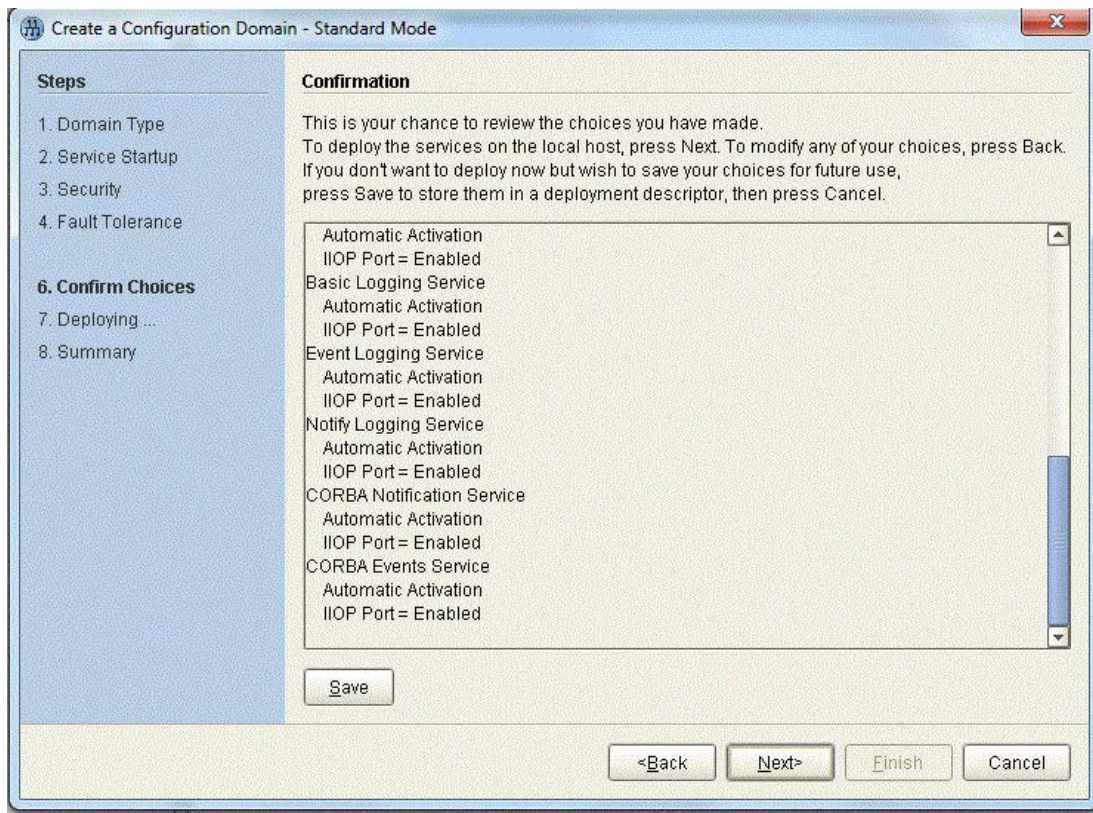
Create a Configuration Domain - Standard Mode

Steps

1. Domain Type
2. Service Startup
3. Security
4. Fault Tolerance

6. Confirm Choices
7. Deploying ...
8. Summary

Confirmation

This is your chance to review the choices you have made.
To deploy the services on the local host, press Next. To modify any of your choices, press Back.
If you don't want to deploy now but wish to save your choices for future use,
press Save to store them in a deployment descriptor, then press Cancel.

Automatic Activation
IIOP Port = Enabled
Basic Logging Service
Automatic Activation
IIOP Port = Enabled
Event Logging Service
Automatic Activation
IIOP Port = Enabled
Notify Logging Service
Automatic Activation
IIOP Port = Enabled
CORBA Notification Service
Automatic Activation
IIOP Port = Enabled
CORBA Events Service
Automatic Activation
IIOP Port = Enabled

Save

<Back Next> Finish Cancel